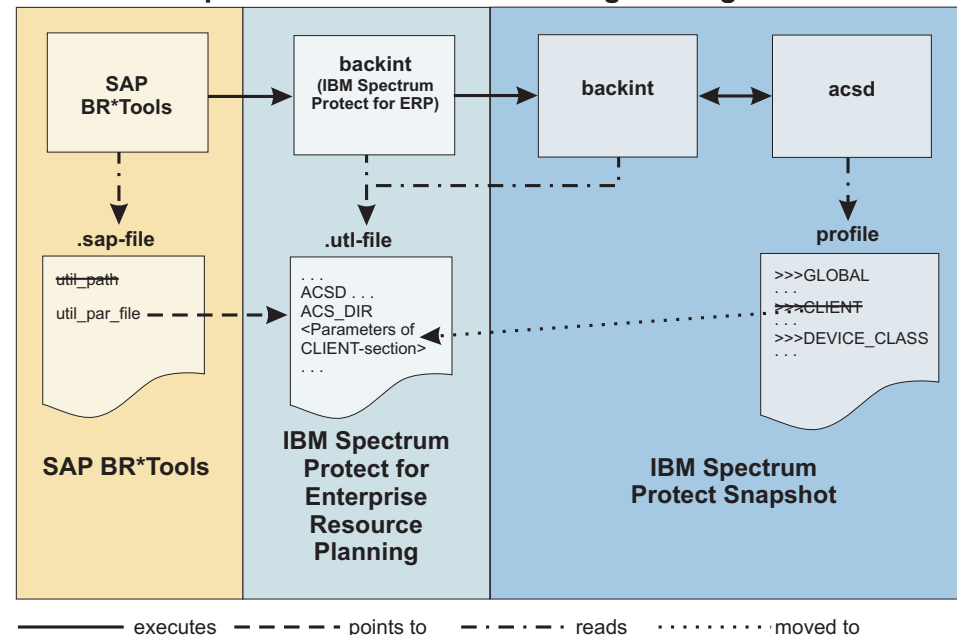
SAP BR*Tools

backint (IBM Spectrum Protect for ERP)

backint

acsd

.sap-file

util_path
util_par_file

.utl-file

. . .
ACSD . . .
ACS_DIR
<Parameters of CLIENT-section>
. . .

profile

>>>GLOBAL
. . .
>>>CLIENT
. . .
>>>DEVICE_CLASS
. . .

SAP BR*Tools

IBM Spectrum Protect for Enterprise Resource Planning

IBM Spectrum Protect Snapshot

executes points to reads moved to